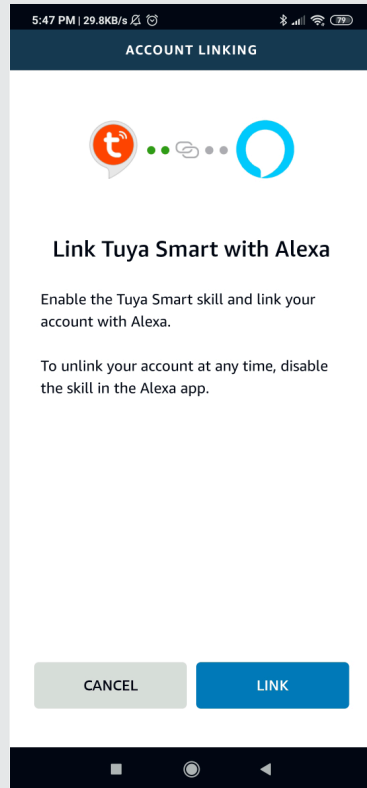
5:47 PM | 29.8KB/s 79

ACCOUNT LINKING

Link Tuya Smart with Alexa

Enable the Tuya Smart skill and link your account with Alexa.

To unlink your account at any time, disable the skill in the Alexa app.

CANCEL

LINK